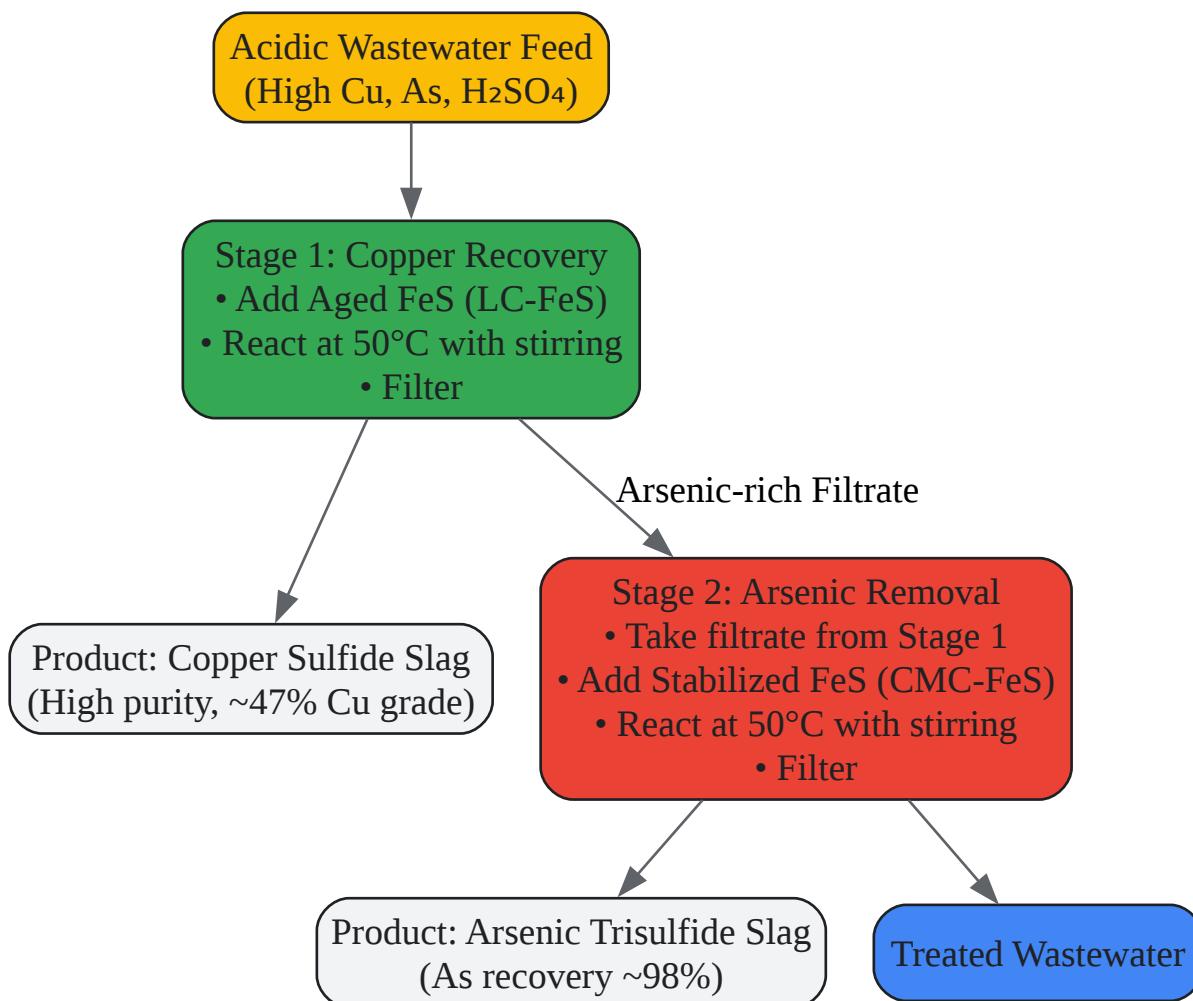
Acidic Wastewater Feed
(High Cu, As, $H_2SO_4$)

Stage 1: Copper Recovery
• Add Aged FeS (LC-FeS)
• React at 50°C with stirring
• Filter

Arsenic-rich Filtrate

Product: Copper Sulfide Slag
(High purity, ~47% Cu grade)

Stage 2: Arsenic Removal
• Take filtrate from Stage 1
• Add Stabilized FeS (CMC-FeS)
• React at 50°C with stirring
• Filter

Product: Arsenic Trisulfide Slag
(As recovery ~98%)

Treated Wastewater